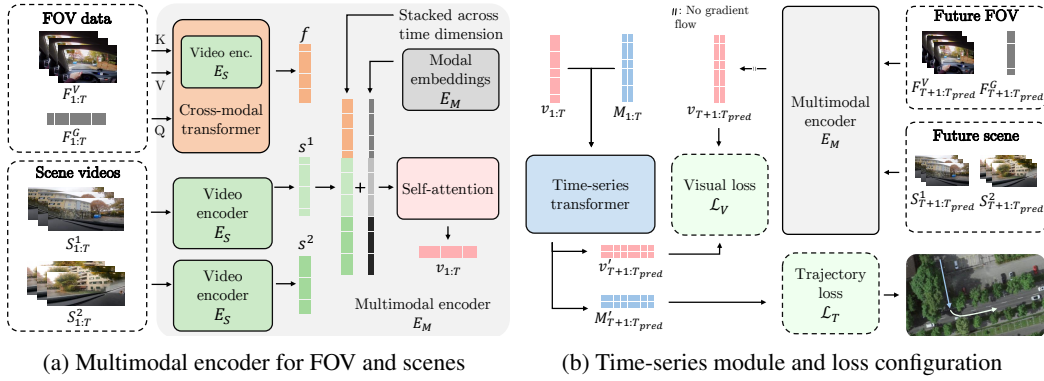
FOV data

$F_{1:T}^{V}$

$F_{1:T}^{G}$

K

V

Q

Video enc.
$E_S$

Cross-modal transformer

$f$

Stacked across time dimension

Modal embeddings
$E_M$

Scene videos

$S_{1:T}^{1}$

$S_{1:T}^{2}$

Video encoder
$E_S$

Video encoder
$E_S$

$s^1$

$s^2$

+

Self-attention

$v_{1:T}$

Multimodal encoder
$E_M$

(a) Multimodal encoder for FOV and scenes

//: No gradient flow

$v_{1:T}$

$M_{1:T}$

$v_{T+1:T_{pred}}$

Multimodal encoder
$E_M$

Future FOV

$F_{T+1:T_{pred}}^{V}$ $F_{T+1:T_{pred}}^{G}$

Future scene

$S_{T+1:T_{pred}}^{1}$ $S_{T+1:T_{pred}}^{2}$

Time-series transformer

Visual loss
$\mathcal{L}_V$

$v'_{T+1:T_{pred}}$

$M'_{T+1:T_{pred}}$

Trajectory loss
$\mathcal{L}_T$

(b) Time-series module and loss configuration